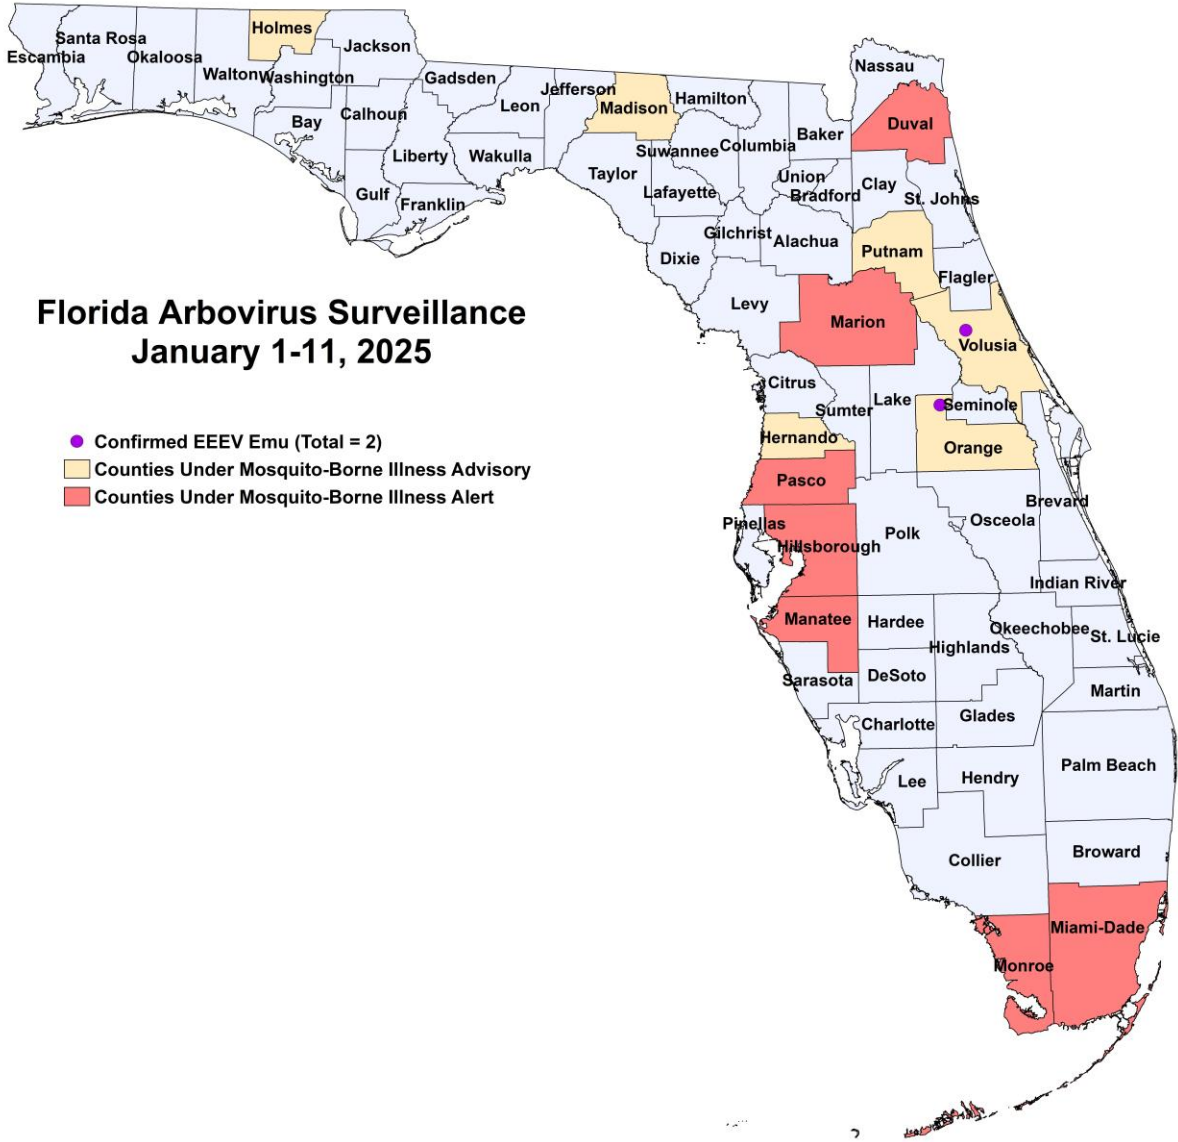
Florida Arbovirus Surveillance
January 1-11, 2025

Confirmed EEEV Emu (Total = 2)
Counties Under Mosquito-Borne Illness Advisory
Counties Under Mosquito-Borne Illness Alert

Santa Rosa
Escambia
Okaloosa
Holmes
Jackson
Walton
Washington
Gadsden
Jefferson
Madison
Hamilton
Nassau
Duval
Leon
Bay
Calhoun
Baker
Columbia
Suwannee
Liberty
Wakulla
Taylor
Union
Clay
Bradford
St. Johns
Lafayette
Gulf
Franklin
Gilchrist
Alachua
Putnam
Dixie
Flagler
Levy
Marion
Volusia
Citrus
Lake
Seminole
Sumter
Hernando
Orange
Pasco
Brevard
Pinellas
Osceola
Polk
Hillsborough
Indian River
Manatee
Hardee
Okeechobee
St. Lucie
Highlands
Sarasota
DeSoto
Martin
Charlotte
Glades
Palm Beach
Lee
Hendry
Broward
Collier
Miami-Dade
Monroe